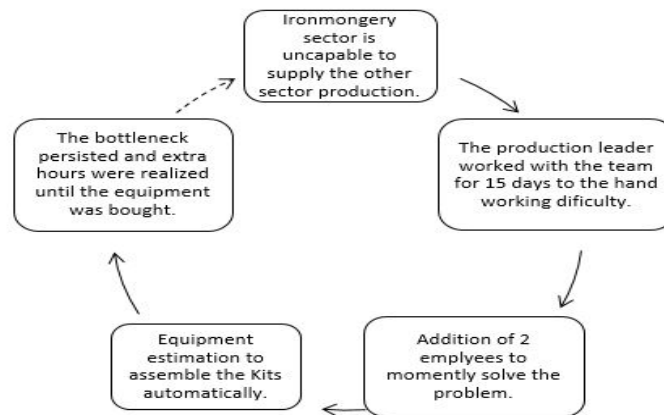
Ironmongery sector is uncapable to supply the other sector production.

The production leader worked with the team for 15 days to the hand working dificulty.

Addition of 2 emplyees to momently solve the problem.

Equipment estimation to assemble the Kits automatically.

The bottleneck persisted and extra hours were realized until the equipment was bought.